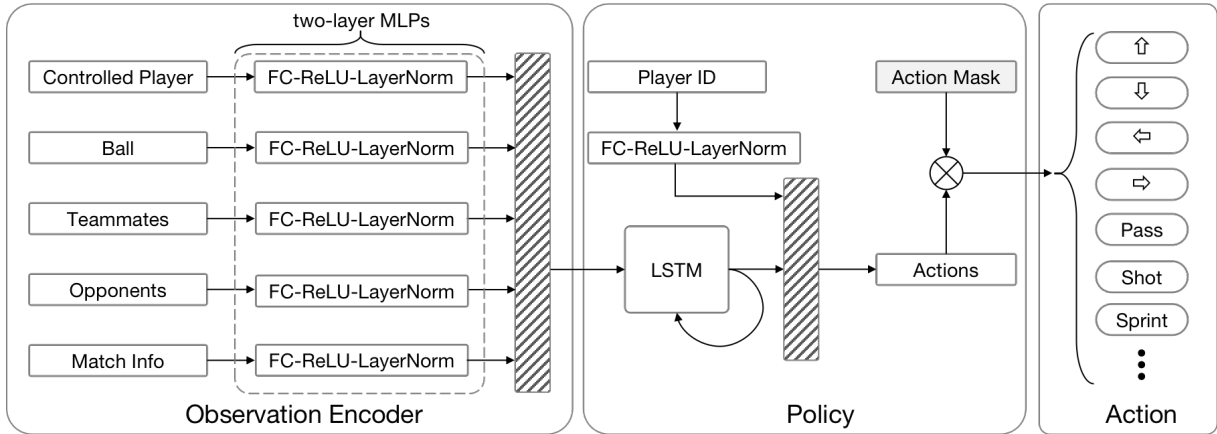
two-layer MLPs

Controlled Player
FC-ReLU-LayerNorm

Ball
FC-ReLU-LayerNorm

Teammates
FC-ReLU-LayerNorm

Opponents
FC-ReLU-LayerNorm

Match Info
FC-ReLU-LayerNorm

Observation Encoder

Player ID
FC-ReLU-LayerNorm
LSTM
Action Mask
Actions

Policy

⇧
⇩
⇦
⇨
Pass
Shot
Sprint
⋮

Action